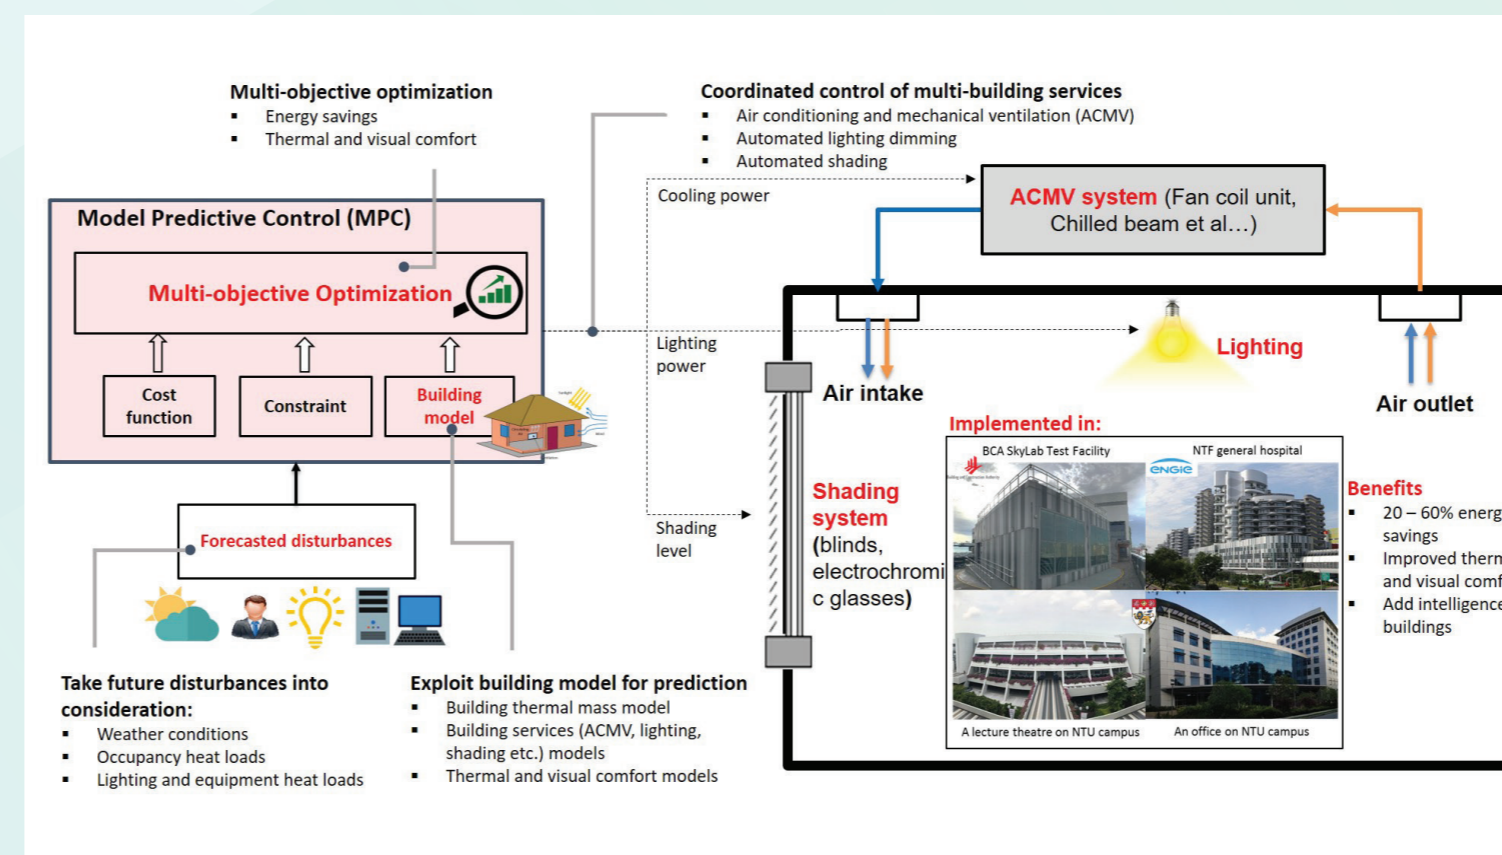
Multi-objective optimization
- Energy savings
- Thermal and visual comfort

Coordinated control of multi-building services
- Air conditioning and mechanical ventilation (ACMV)
- Automated lighting dimming
- Automated shading

Model Predictive Control (MPC)

Multi-objective Optimization

Cost function

Constraint

Building model

Forecasted disturbances

Cooling power

ACMV system (Fan coil unit, Chilled beam et al…)

Lighting power

Lighting

Air intake

Air outlet

Shading level

Shading system (blinds, electrochromi c glasses)

Implemented in:

BCA SkyLab Test Facility

NTF general hospital

A lecture theatre on NTU campus

An office on NTU campus

Benefits
- 20 – 60% energ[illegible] savings
- Improved therm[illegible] and visual comf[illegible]
- Add intelligence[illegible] buildings

Take future disturbances into consideration:
- Weather conditions
- Occupancy heat loads
- Lighting and equipment heat loads

Exploit building model for prediction
- Building thermal mass model
- Building services (ACMV, lighting, shading etc.) models
- Thermal and visual comfort models